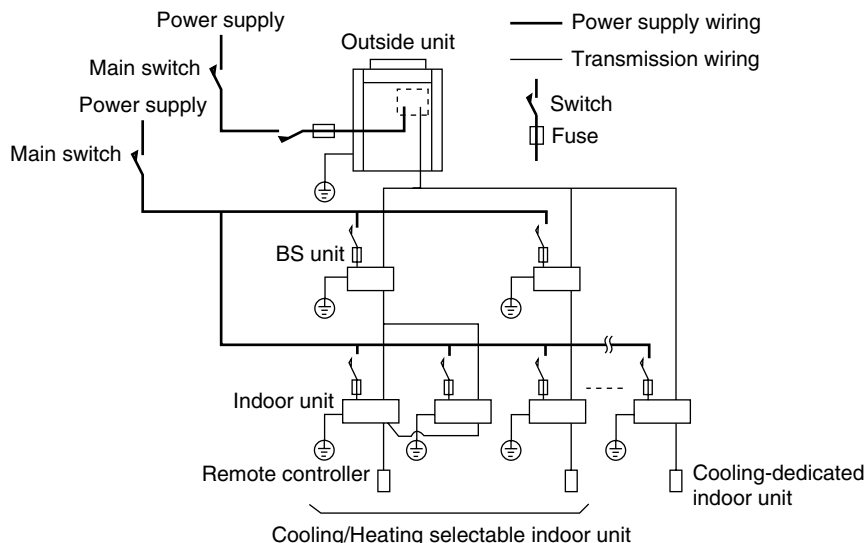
Power supply
Main switch
Power supply
Main switch
Outside unit
Power supply wiring
Transmission wiring
Switch
Fuse
BS unit
Indoor unit
Remote controller
Cooling-dedicated indoor unit
Cooling/Heating selectable indoor unit